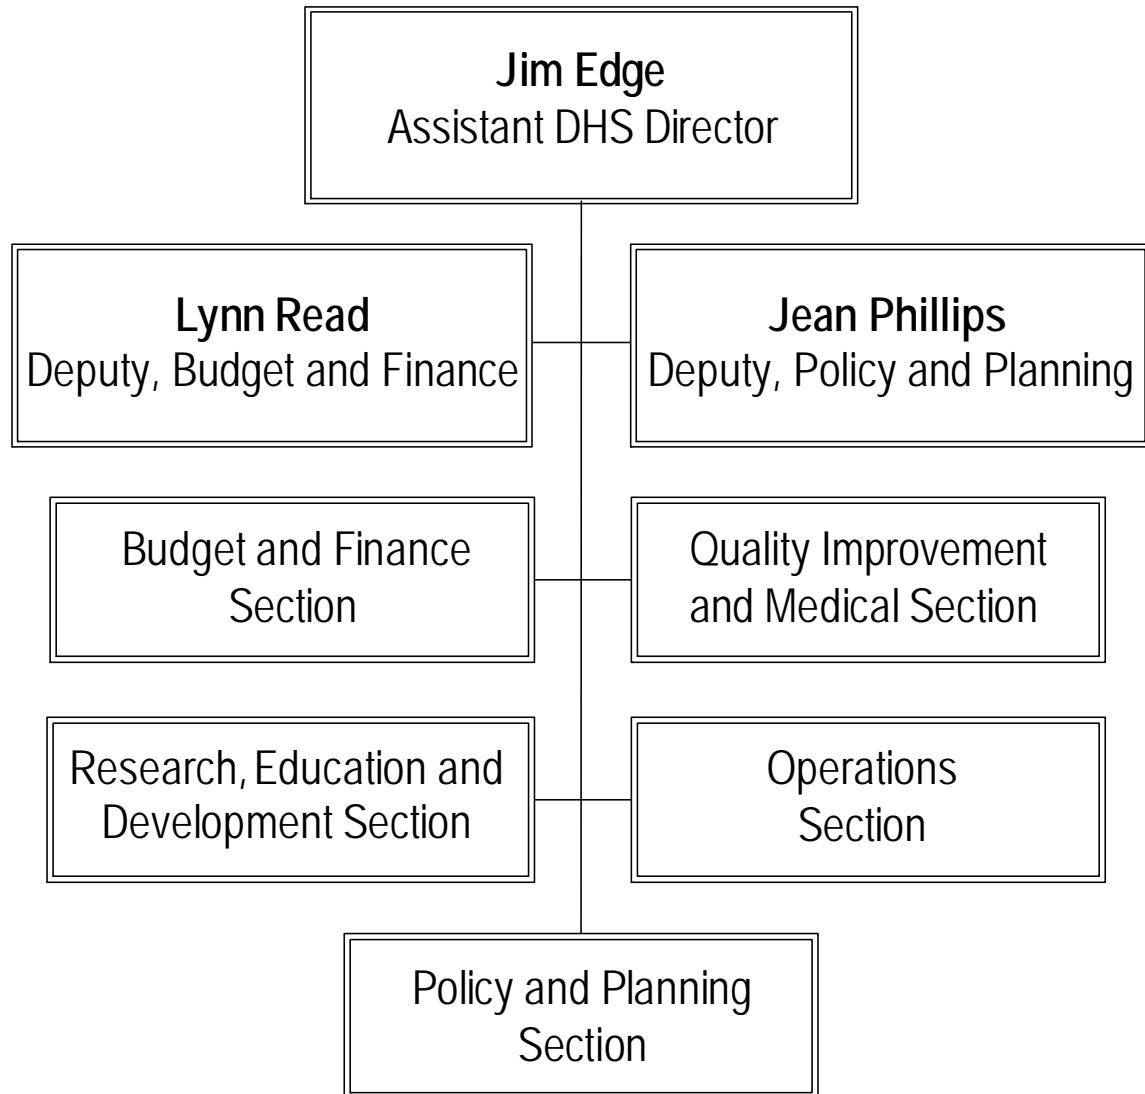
**Jim Edge**
Assistant DHS Director

**Lynn Read**
Deputy, Budget and Finance

**Jean Phillips**
Deputy, Policy and Planning

Budget and Finance Section

Quality Improvement and Medical Section

Research, Education and Development Section

Operations Section

Policy and Planning Section